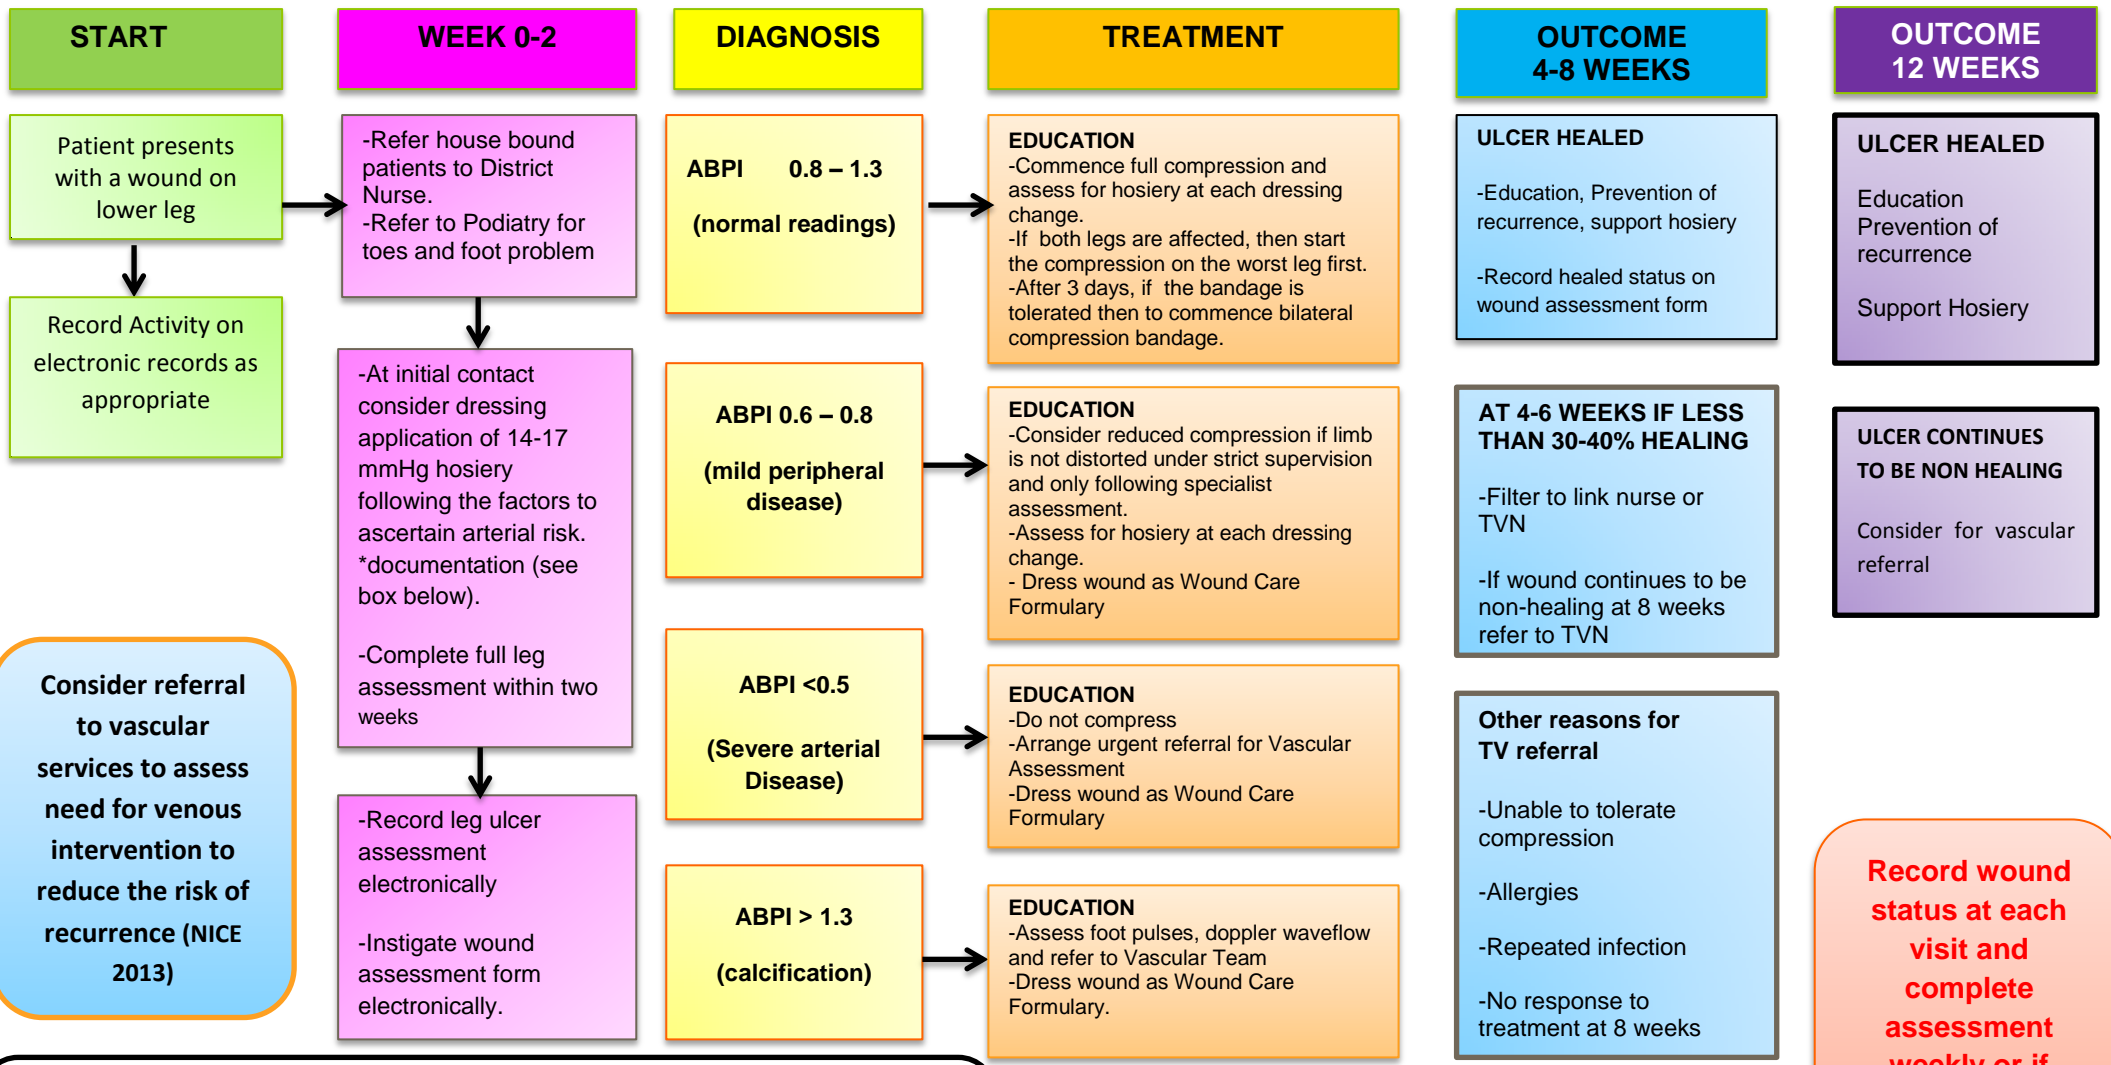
START

Patient presents with a wound on lower leg

Record Activity on electronic records as appropriate

Consider referral to vascular services to assess need for venous intervention to reduce the risk of recurrence (NICE 2013)

WEEK 0-2

-Refer house bound patients to District Nurse.
-Refer to Podiatry for toes and foot problem

-At initial contact consider dressing application of 14-17 mmHg hosiery following the factors to ascertain arterial risk. *documentation (see box below).

-Complete full leg assessment within two weeks

-Record leg ulcer assessment electronically

-Instigate wound assessment form electronically.

DIAGNOSIS

ABPI 0.8 – 1.3

(normal readings)

ABPI 0.6 – 0.8

(mild peripheral disease)

ABPI <0.5

(Severe arterial Disease)

ABPI > 1.3

(calcification)

TREATMENT

EDUCATION
-Commence full compression and assess for hosiery at each dressing change.
-If both legs are affected, then start the compression on the worst leg first.
-After 3 days, if the bandage is tolerated then to commence bilateral compression bandage.

EDUCATION
-Consider reduced compression if limb is not distorted under strict supervision and only following specialist assessment.
-Assess for hosiery at each dressing change.
- Dress wound as Wound Care Formulary

EDUCATION
-Do not compress
-Arrange urgent referral for Vascular Assessment
-Dress wound as Wound Care Formulary

EDUCATION
-Assess foot pulses, doppler waveflow and refer to Vascular Team
-Dress wound as Wound Care Formulary.

OUTCOME 4-8 WEEKS

ULCER HEALED

-Education, Prevention of recurrence, support hosiery

-Record healed status on wound assessment form

AT 4-6 WEEKS IF LESS THAN 30-40% HEALING

-Filter to link nurse or TVN

-If wound continues to be non-healing at 8 weeks refer to TVN

Other reasons for TV referral

-Unable to tolerate compression

-Allergies

-Repeated infection

-No response to treatment at 8 weeks

OUTCOME 12 WEEKS

ULCER HEALED

Education
Prevention of recurrence

Support Hosiery

ULCER CONTINUES TO BE NON HEALING

Consider for vascular referral

Record wound status at each visit and complete assessment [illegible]